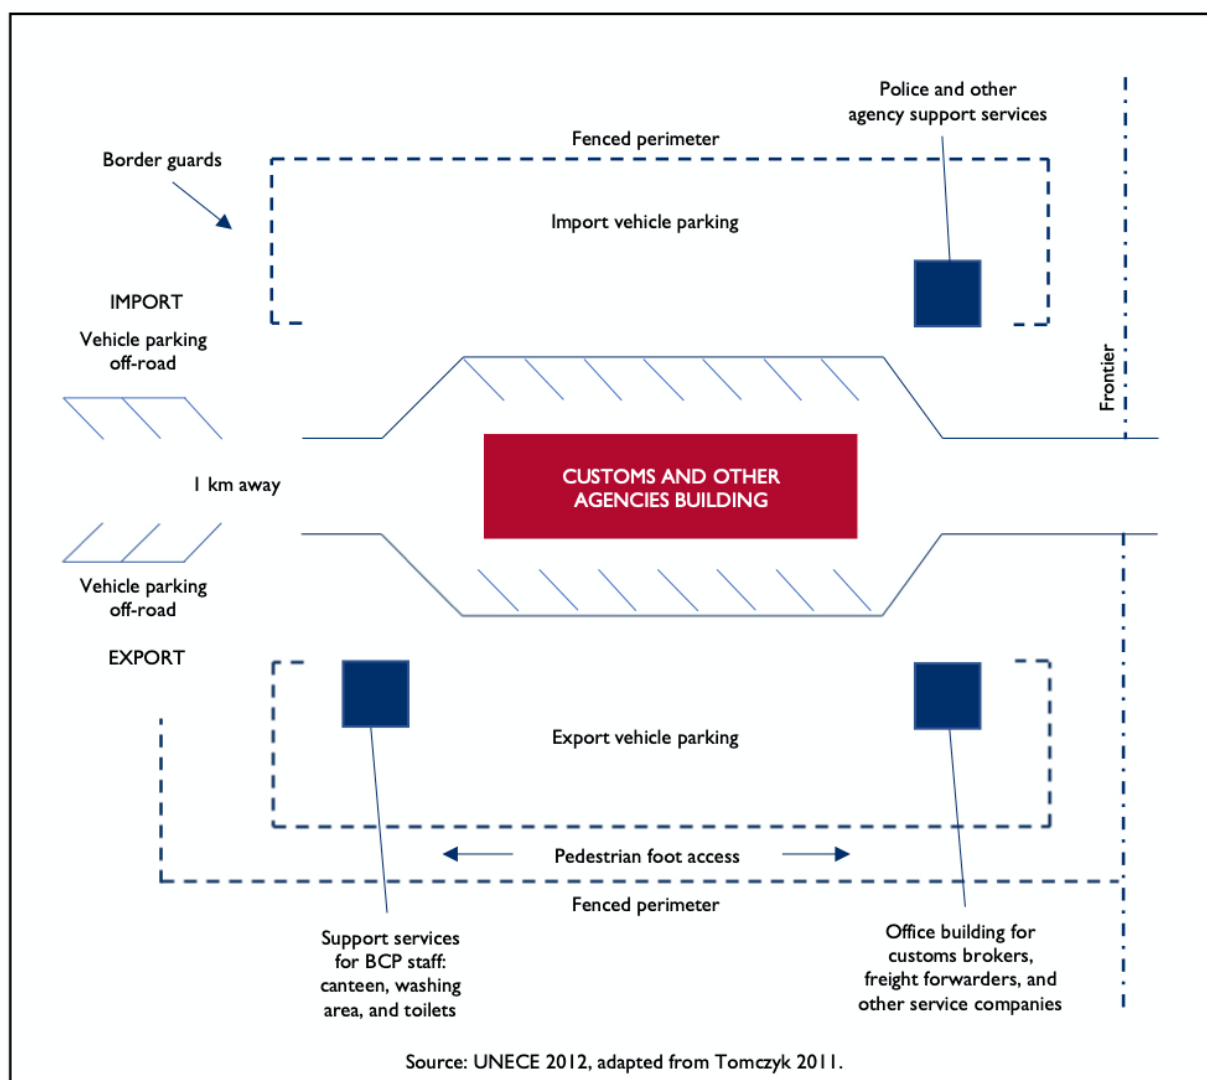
Police and other agency support services

Fenced perimeter

Border guards

Import vehicle parking

IMPORT

Vehicle parking off-road

Frontier

1 km away

CUSTOMS AND OTHER AGENCIES BUILDING

Vehicle parking off-road

EXPORT

Export vehicle parking

Pedestrian foot access

Fenced perimeter

Support services for BCP staff: canteen, washing area, and toilets

Office building for customs brokers, freight forwarders, and other service companies

Source: UNECE 2012, adapted from Tomczyk 2011.